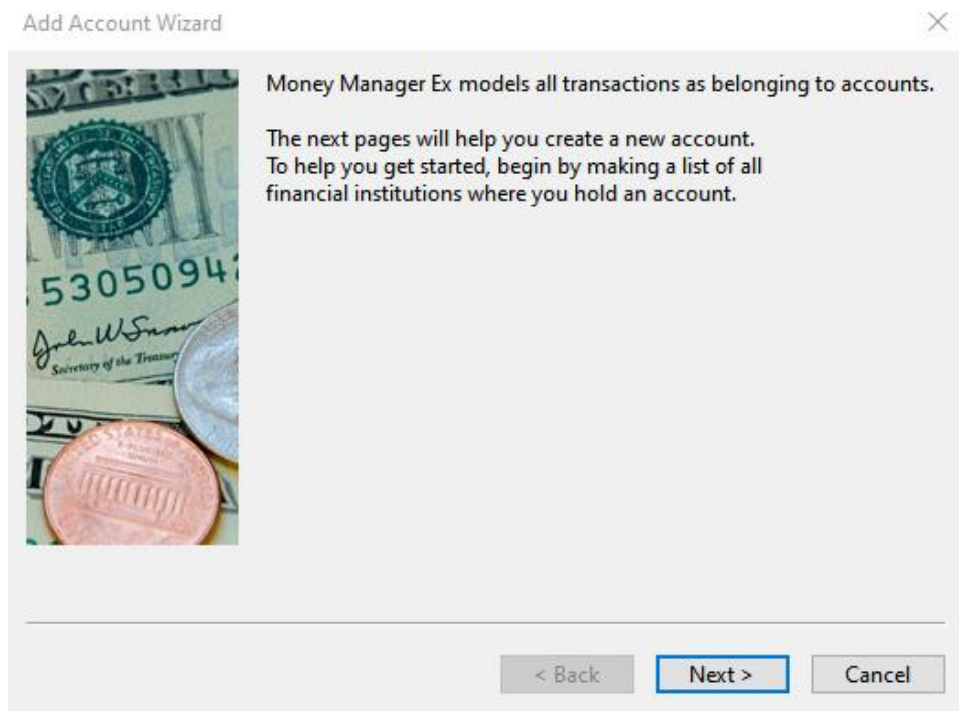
Add Account Wizard

Money Manager Ex models all transactions as belonging to accounts.

The next pages will help you create a new account.
To help you get started, begin by making a list of all financial institutions where you hold an account.

< Back
Next >
Cancel